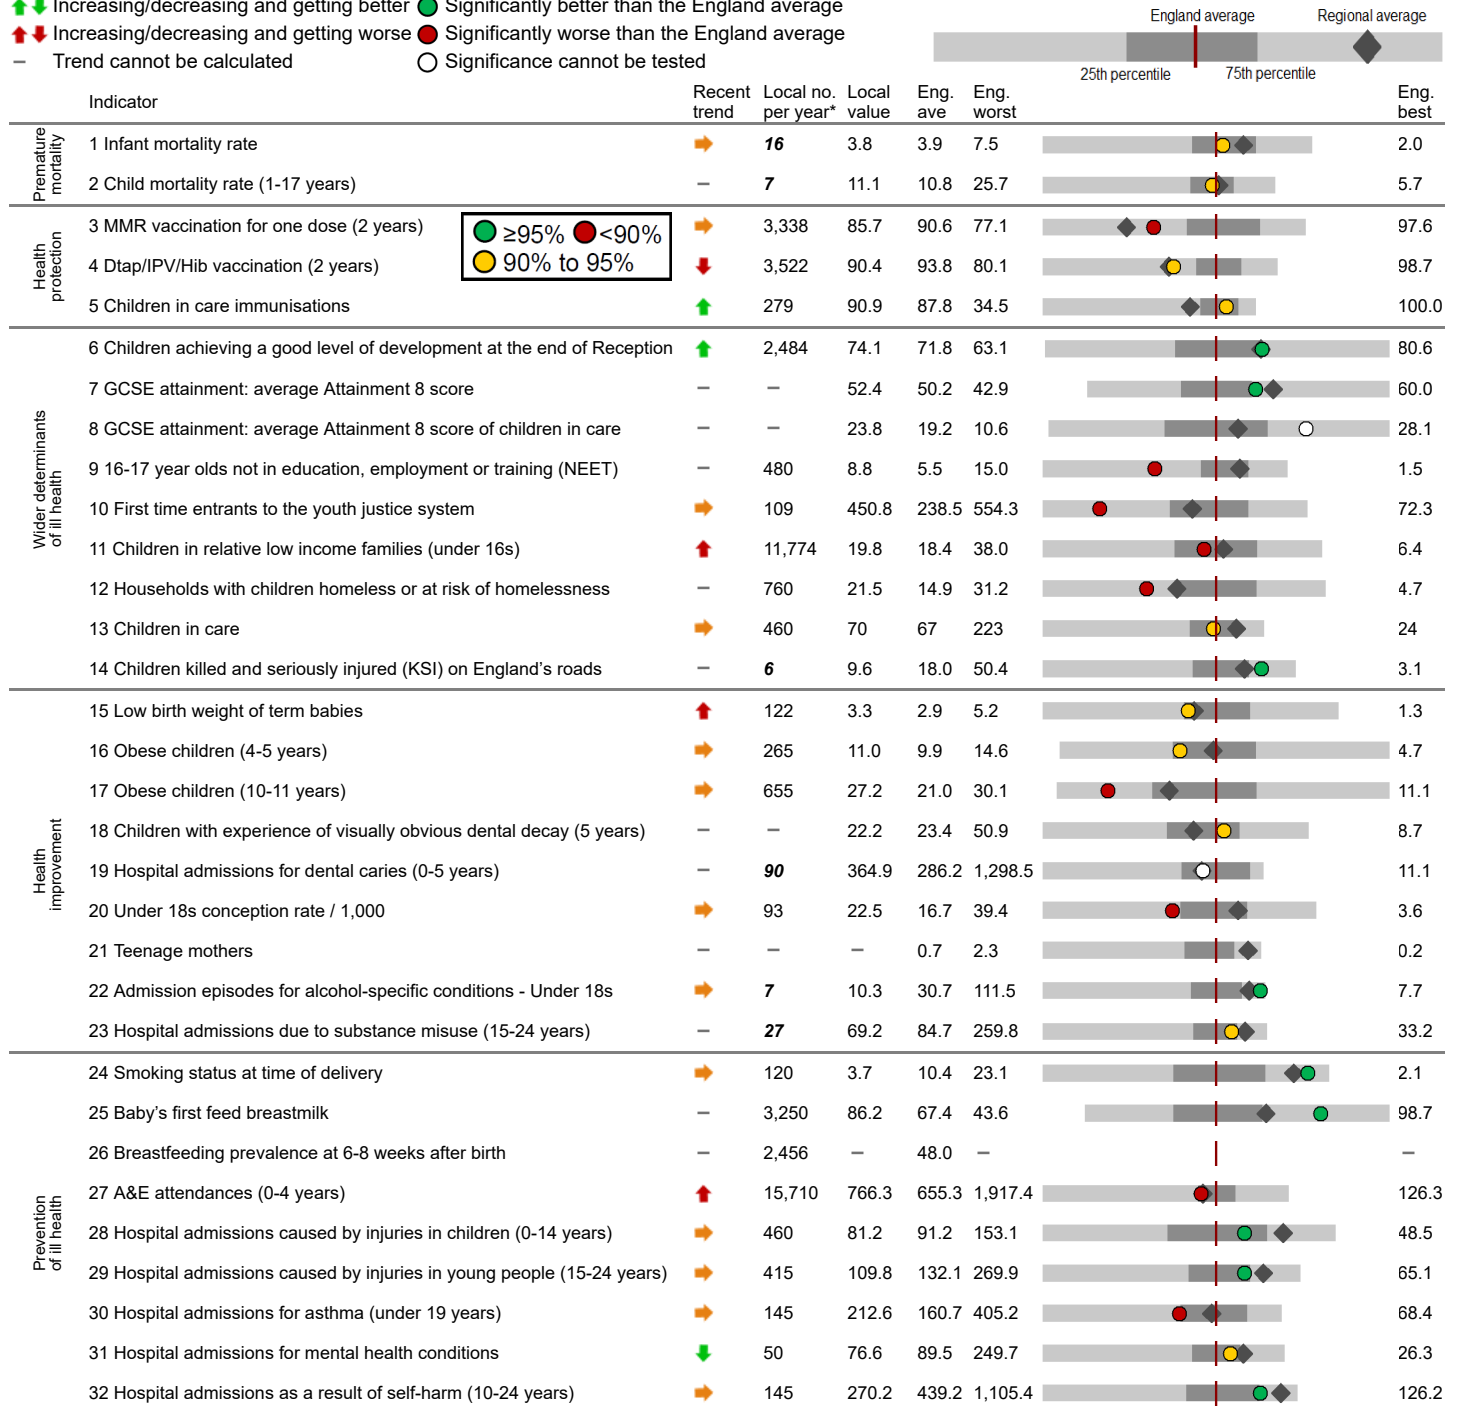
Increasing/decreasing and getting better Significantly better than the England average
Increasing/decreasing and getting worse Significantly worse than the England average
– Trend cannot be calculated Significance cannot be tested

England average Regional average
25th percentile 75th percentile

| | Indicator | Recent trend | Local no. per year* | Local value | Eng. ave | Eng. worst | Eng. best |
|---|---|---|---|---|---|---|---|
| Premature mortality | 1 Infant mortality rate | | 16 | 3.8 | 3.9 | 7.5 | 2.0 |
| | 2 Child mortality rate (1-17 years) | – | 7 | 11.1 | 10.8 | 25.7 | 5.7 |
| Health protection | 3 MMR vaccination for one dose (2 years) | | 3,338 | 85.7 | 90.6 | 77.1 | 97.6 |
| | 4 Dtap/IPV/Hib vaccination (2 years) | | 3,522 | 90.4 | 93.8 | 80.1 | 98.7 |
| | 5 Children in care immunisations | | 279 | 90.9 | 87.8 | 34.5 | 100.0 |
| Wider determinants of ill health | 6 Children achieving a good level of development at the end of Reception | | 2,484 | 74.1 | 71.8 | 63.1 | 80.6 |
| | 7 GCSE attainment: average Attainment 8 score | – | – | 52.4 | 50.2 | 42.9 | 60.0 |
| | 8 GCSE attainment: average Attainment 8 score of children in care | – | – | 23.8 | 19.2 | 10.6 | 28.1 |
| | 9 16-17 year olds not in education, employment or training (NEET) | – | 480 | 8.8 | 5.5 | 15.0 | 1.5 |
| | 10 First time entrants to the youth justice system | | 109 | 450.8 | 238.5 | 554.3 | 72.3 |
| | 11 Children in relative low income families (under 16s) | | 11,774 | 19.8 | 18.4 | 38.0 | 6.4 |
| | 12 Households with children homeless or at risk of homelessness | – | 760 | 21.5 | 14.9 | 31.2 | 4.7 |
| | 13 Children in care | | 460 | 70 | 67 | 223 | 24 |
| | 14 Children killed and seriously injured (KSI) on England's roads | – | 6 | 9.6 | 18.0 | 50.4 | 3.1 |
| Health improvement | 15 Low birth weight of term babies | | 122 | 3.3 | 2.9 | 5.2 | 1.3 |
| | 16 Obese children (4-5 years) | | 265 | 11.0 | 9.9 | 14.6 | 4.7 |
| | 17 Obese children (10-11 years) | | 655 | 27.2 | 21.0 | 30.1 | 11.1 |
| | 18 Children with experience of visually obvious dental decay (5 years) | – | – | 22.2 | 23.4 | 50.9 | 8.7 |
| | 19 Hospital admissions for dental caries (0-5 years) | – | 90 | 364.9 | 286.2 | 1,298.5 | 11.1 |
| | 20 Under 18s conception rate / 1,000 | | 93 | 22.5 | 16.7 | 39.4 | 3.6 |
| | 21 Teenage mothers | – | – | – | 0.7 | 2.3 | 0.2 |
| | 22 Admission episodes for alcohol-specific conditions - Under 18s | | 7 | 10.3 | 30.7 | 111.5 | 7.7 |
| | 23 Hospital admissions due to substance misuse (15-24 years) | – | 27 | 69.2 | 84.7 | 259.8 | 33.2 |
| Prevention of ill health | 24 Smoking status at time of delivery | | 120 | 3.7 | 10.4 | 23.1 | 2.1 |
| | 25 Baby's first feed breastmilk | – | 3,250 | 86.2 | 67.4 | 43.6 | 98.7 |
| | 26 Breastfeeding prevalence at 6-8 weeks after birth | – | 2,456 | – | 48.0 | – | – |
| | 27 A&E attendances (0-4 years) | | 15,710 | 766.3 | 655.3 | 1,917.4 | 126.3 |
| | 28 Hospital admissions caused by injuries in children (0-14 years) | | 460 | 81.2 | 91.2 | 153.1 | 48.5 |
| | 29 Hospital admissions caused by injuries in young people (15-24 years) | | 415 | 109.8 | 132.1 | 269.9 | 65.1 |
| | 30 Hospital admissions for asthma (under 19 years) | | 145 | 212.6 | 160.7 | 405.2 | 68.4 |
| | 31 Hospital admissions for mental health conditions | | 50 | 76.6 | 89.5 | 249.7 | 26.3 |
| | 32 Hospital admissions as a result of self-harm (10-24 years) | | 145 | 270.2 | 439.2 | 1,105.4 | 126.2 |

≥95% <90%
90% to 95%